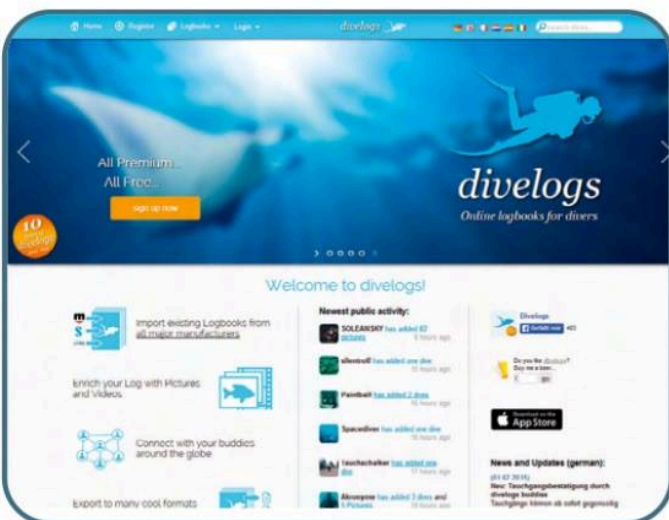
Home Register Logbooks Login divelogs

All Premium...
All Free...

Sign up now

divelogs
Online logbooks for divers

10 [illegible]

Welcome to divelogs!

Import existing Logbooks from all major manufacturers

Enrich your Log with Pictures and Videos

Connect with your buddies around the globe

Export to many cool formats

Newest public activity:

SOLEANSKY has added 82 pictures
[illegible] hours ago

silentruff has added one dive
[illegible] hours ago

Paintball has added 2 dives
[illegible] hours ago

Spacediver has added one dive
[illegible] hours ago

tauchschalker has added one dive
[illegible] hours ago

Akronyme has added 3 dives and 5 Pictures
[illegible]

Divelogs
Gefällt mir 403

Do you like divelogs? Buy me a beer...

Download on the App Store

News and Updates (german):
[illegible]
Neu: Tauchgangsbestätigung durch divelogs buddies
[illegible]